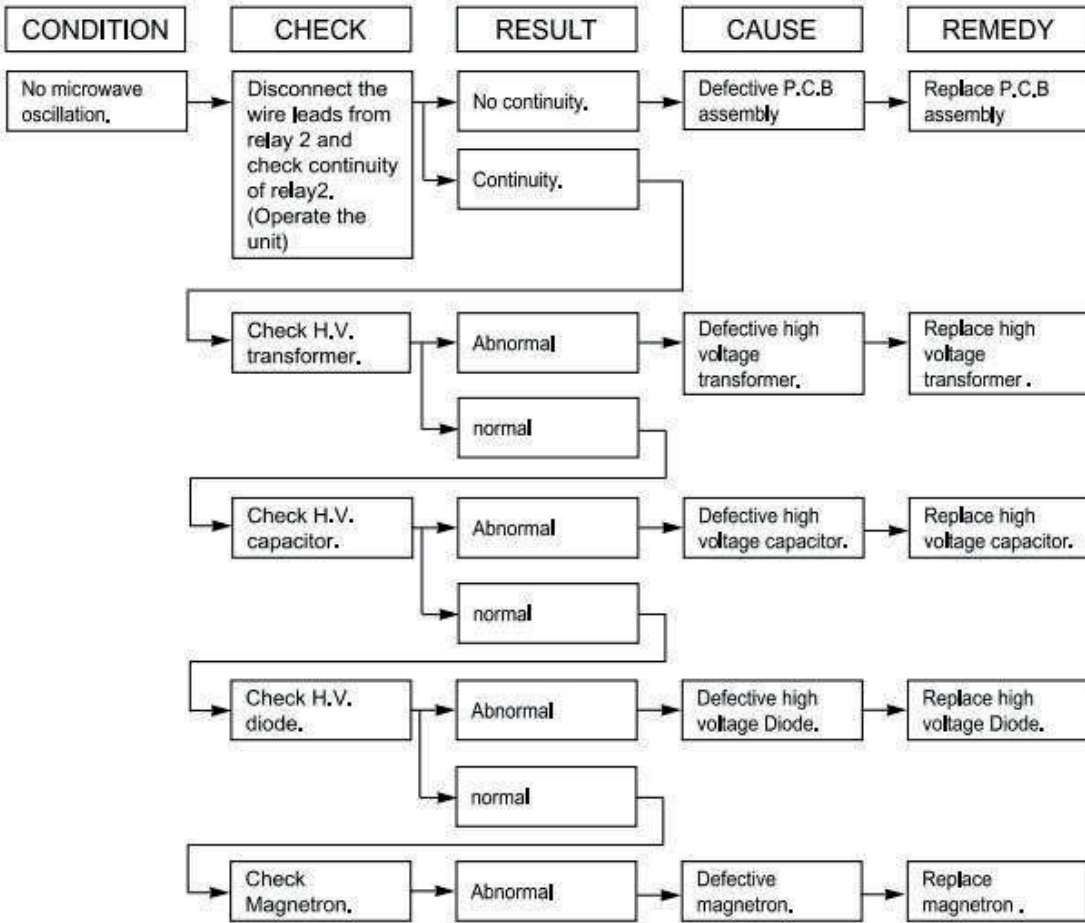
CONDITION

CHECK

RESULT

CAUSE

REMEDY

No microwave oscillation.

Disconnect the wire leads from relay 2 and check continuity of relay2. (Operate the unit)

No continuity.

Defective P.C.B assembly

Replace P.C.B assembly

Continuity.

Check H.V. transformer.

Abnormal

Defective high voltage transformer.

Replace high voltage transformer .

normal

Check H.V. capacitor.

Abnormal

Defective high voltage capacitor.

Replace high voltage capacitor.

normal

Check H.V. diode.

Abnormal

Defective high voltage Diode.

Replace high voltage Diode.

normal

Check Magnetron.

Abnormal

Defective magnetron.

Replace magnetron .